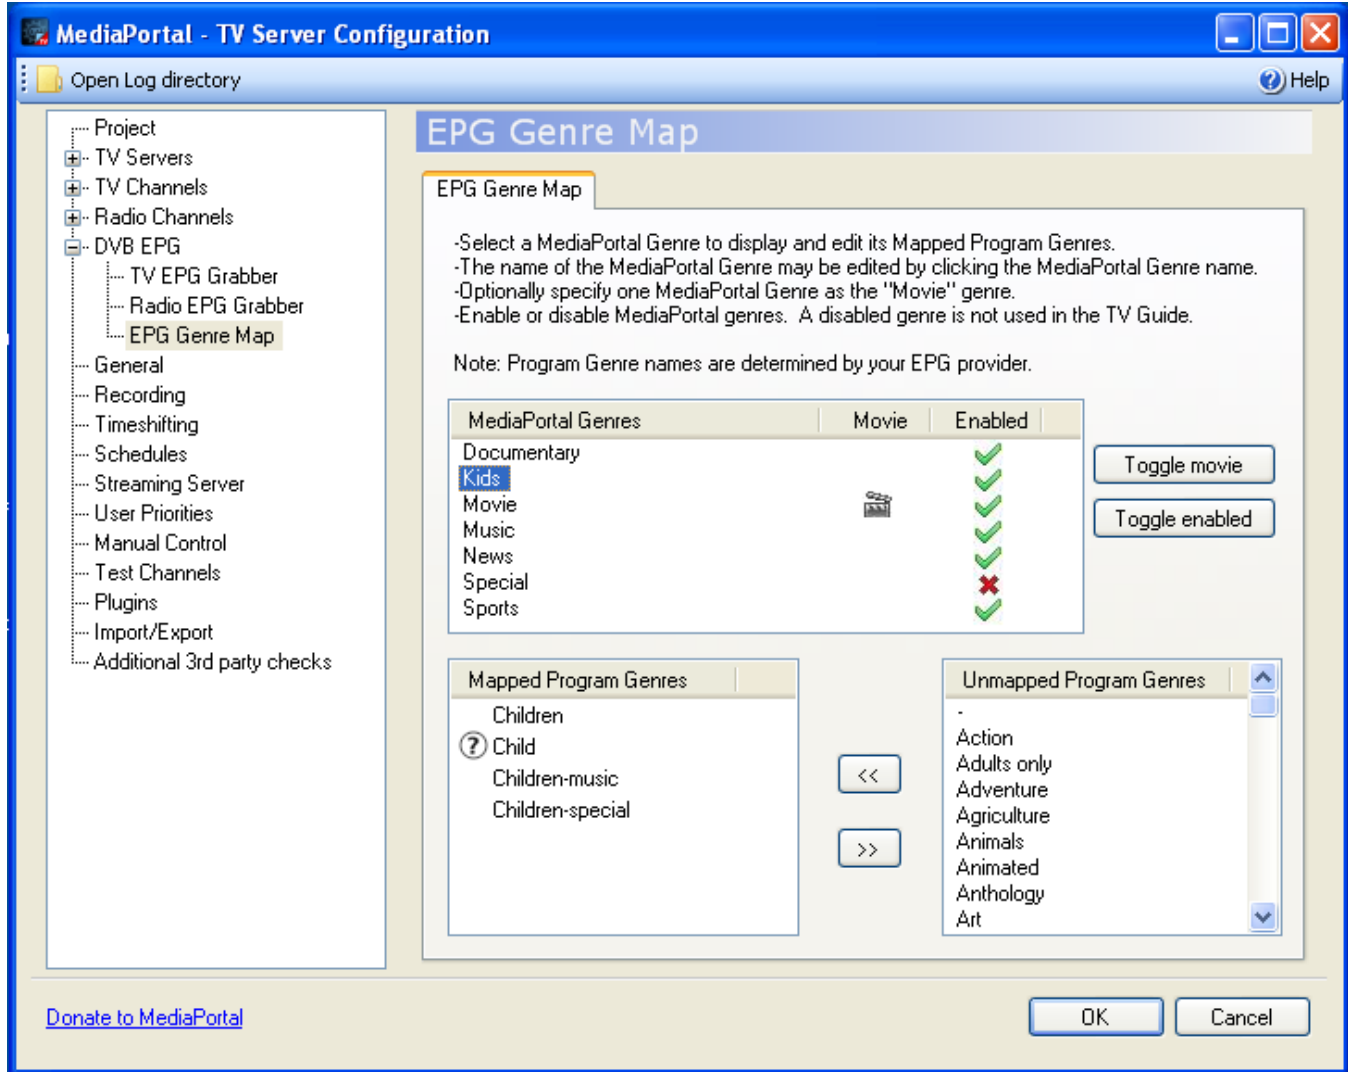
MediaPortal - TV Server Configuration

Open Log directory

Help

Project
TV Servers
TV Channels
Radio Channels
DVB EPG
TV EPG Grabber
Radio EPG Grabber
EPG Genre Map
General
Recording
Timeshifting
Schedules
Streaming Server
User Priorities
Manual Control
Test Channels
Plugins
Import/Export
Additional 3rd party checks

EPG Genre Map

EPG Genre Map

-Select a MediaPortal Genre to display and edit its Mapped Program Genres.
-The name of the MediaPortal Genre may be edited by clicking the MediaPortal Genre name.
-Optionally specify one MediaPortal Genre as the "Movie" genre.
-Enable or disable MediaPortal genres. A disabled genre is not used in the TV Guide.

Note: Program Genre names are determined by your EPG provider.

| MediaPortal Genres | Movie | Enabled |
|---|---|---|
| Documentary | | |
| Kids | | |
| Movie | | |
| Music | | |
| News | | |
| Special | | |
| Sports | | |

Toggle movie

Toggle enabled

Mapped Program Genres
Children
Child
Children-music
Children-special

<<

>>

Unmapped Program Genres
-
Action
Adults only
Adventure
Agriculture
Animals
Animated
Anthology
Art

Donate to MediaPortal

OK

Cancel